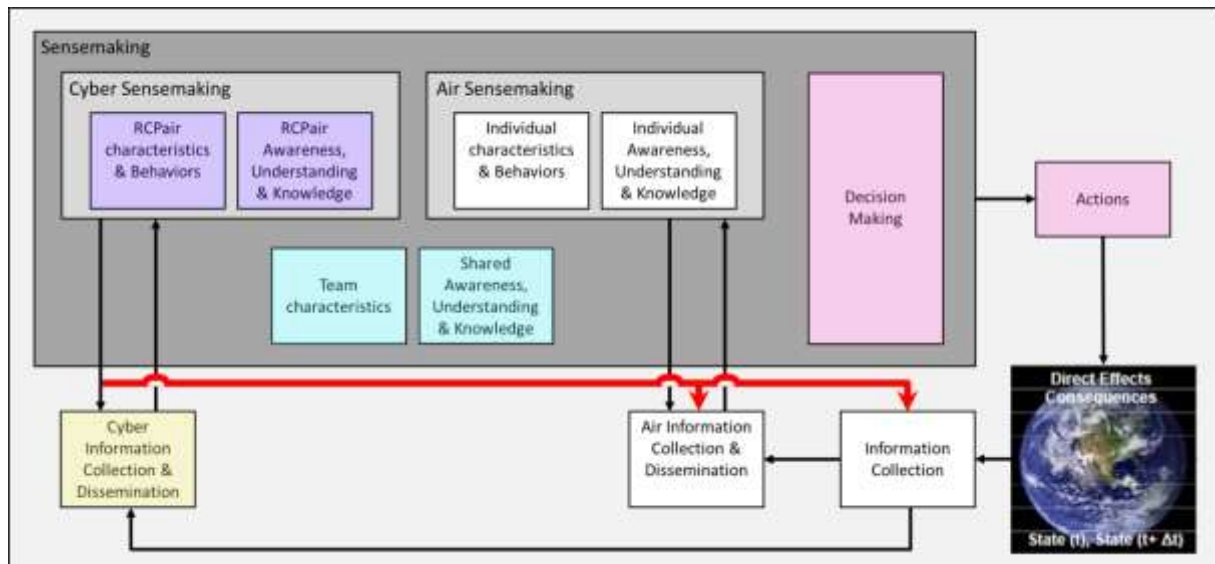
Sensemaking

Cyber Sensemaking

RCPair characteristics & Behaviors

RCPair Awareness, Understanding & Knowledge

Air Sensemaking

Individual characteristics & Behaviors

Individual Awareness, Understanding & Knowledge

Decision Making

Actions

Team characteristics

Shared Awareness, Understanding & Knowledge

Direct Effects Consequences

Cyber Information Collection & Dissemination

Air Information Collection & Dissemination

Information Collection

State (t), State (t+ Δt)